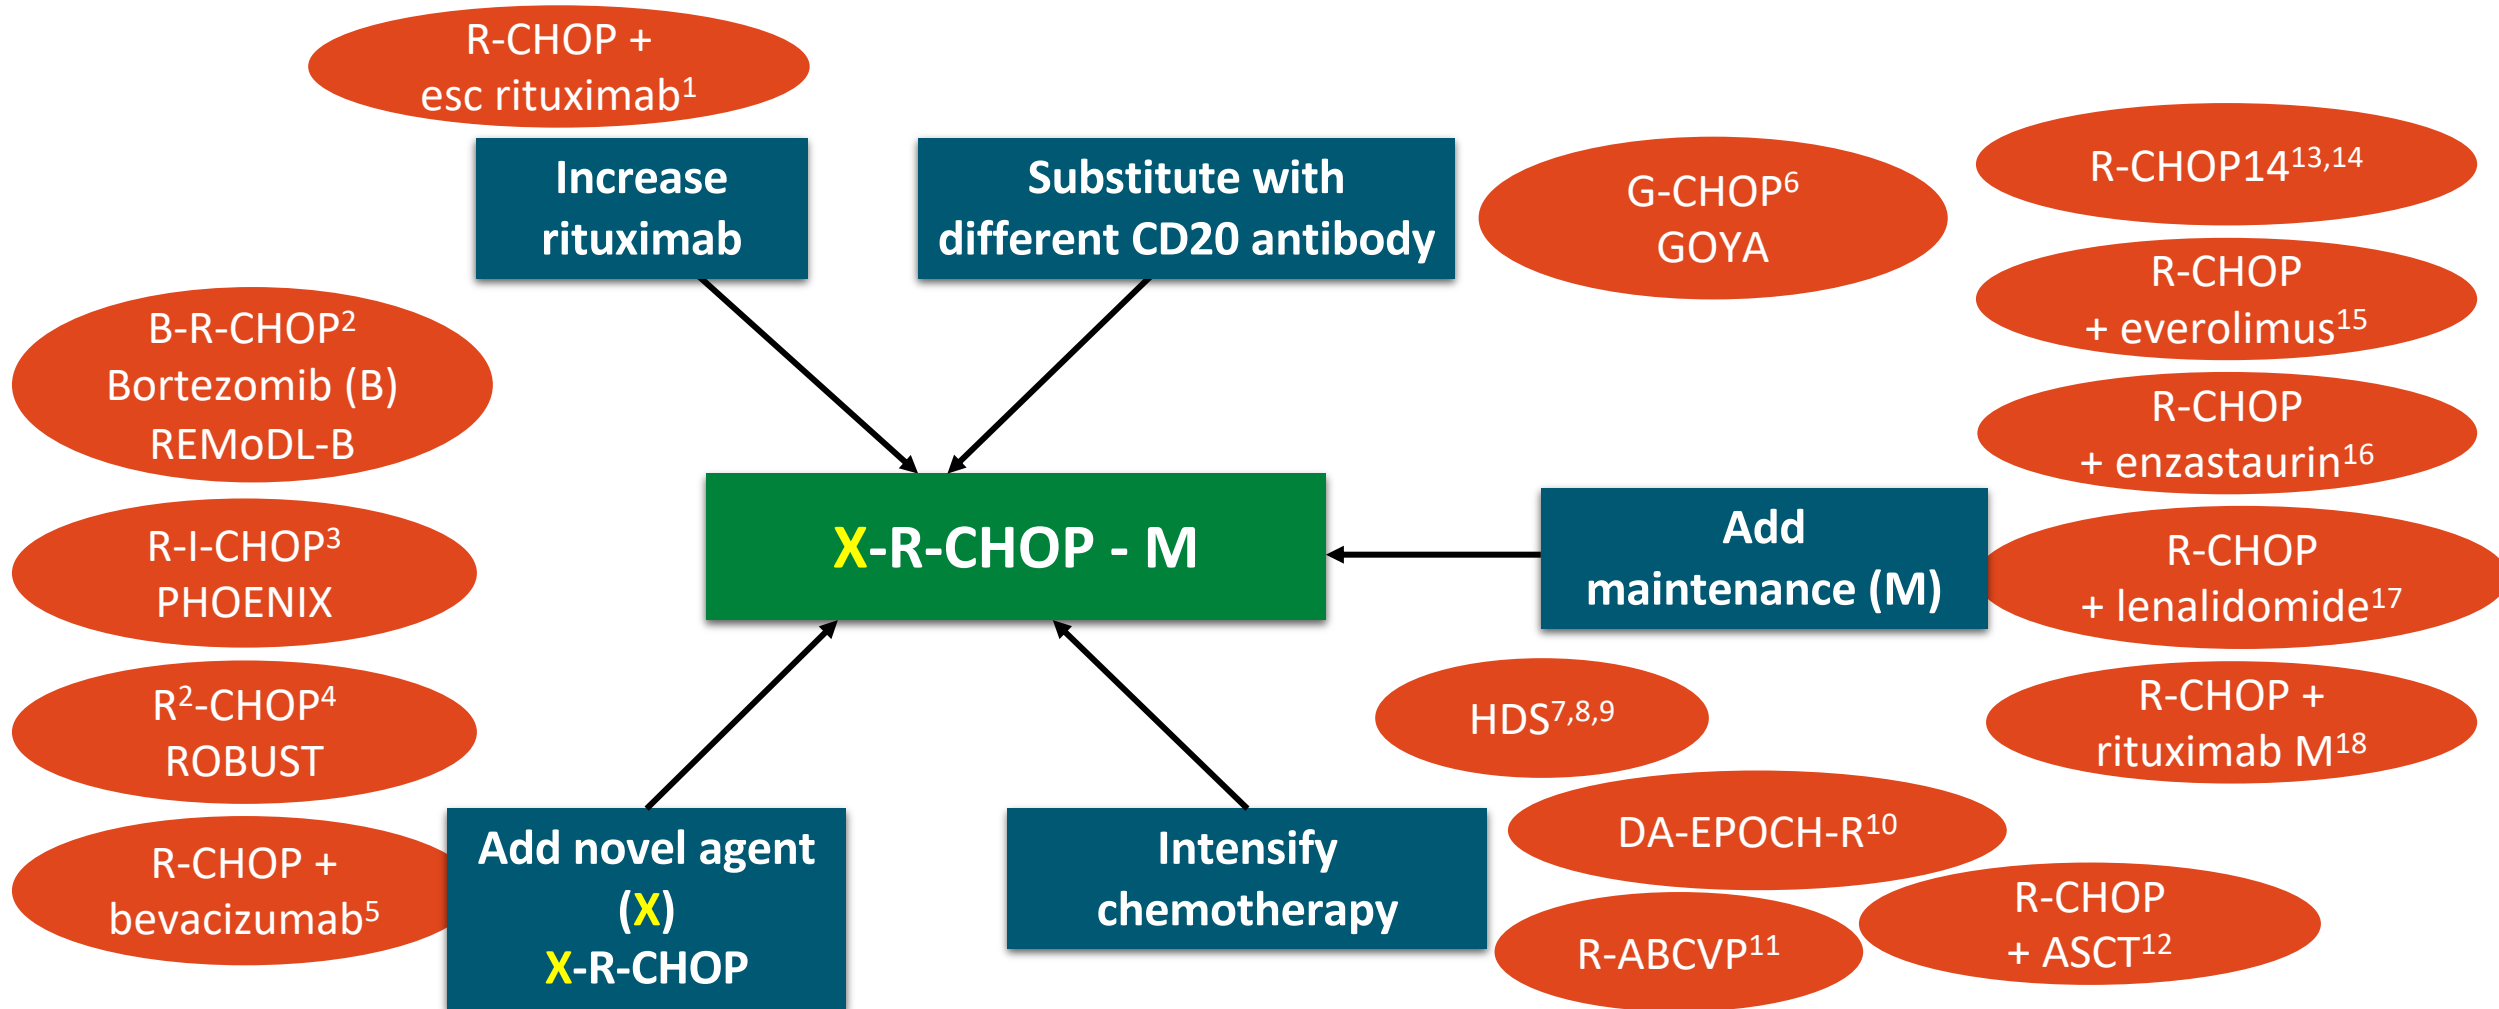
R-CHOP + esc rituximab$^{1}$

Increase rituximab

Substitute with different CD20 antibody

G-CHOP$^{6}$ GOYA

R-CHOP14$^{13,14}$

R-CHOP + everolimus$^{15}$

R-CHOP + enzastaurin$^{16}$

B-R-CHOP$^{2}$ Bortezomib (B) REMoDL-B

X-R-CHOP - M

Add maintenance (M)

R-CHOP + lenalidomide$^{17}$

R-I-CHOP$^{3}$ PHOENIX

R$^{2}$-CHOP$^{4}$ ROBUST

HDS$^{7,8,9}$

R-CHOP + rituximab M$^{18}$

DA-EPOCH-R$^{10}$

R-CHOP + bevacizumab$^{5}$

Add novel agent (X) X-R-CHOP

Intensify chemotherapy

R-ABCVP$^{11}$

R-CHOP + ASCT$^{12}$